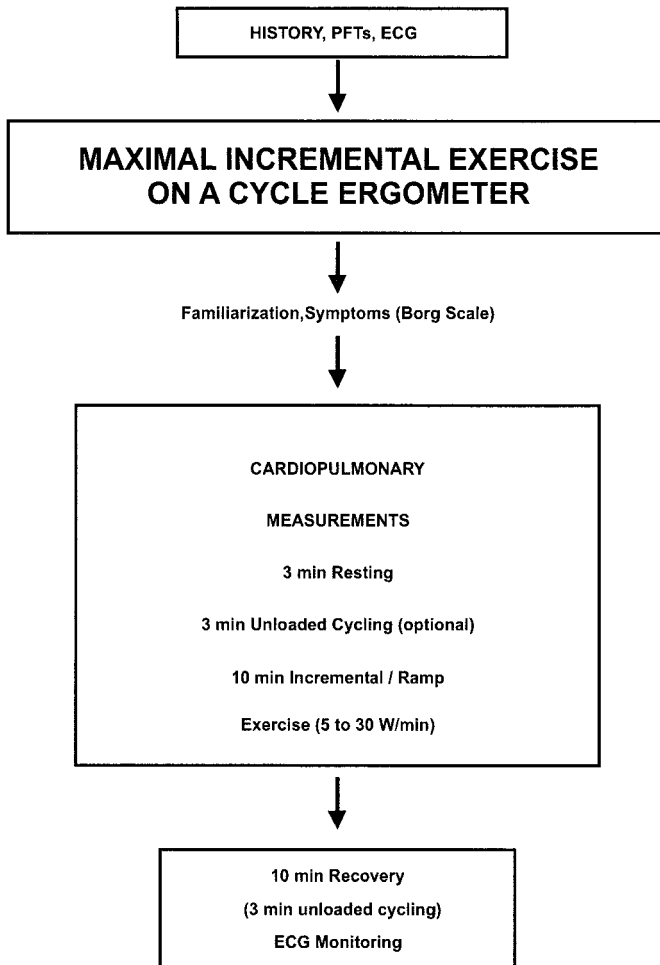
HISTORY, PFTs, ECG

MAXIMAL INCREMENTAL EXERCISE ON A CYCLE ERGOMETER

Familiarization,Symptoms (Borg Scale)

CARDIOPULMONARY

MEASUREMENTS

3 min Resting

3 min Unloaded Cycling (optional)

10 min Incremental / Ramp

Exercise (5 to 30 W/min)

10 min Recovery

(3 min unloaded cycling)

ECG Monitoring